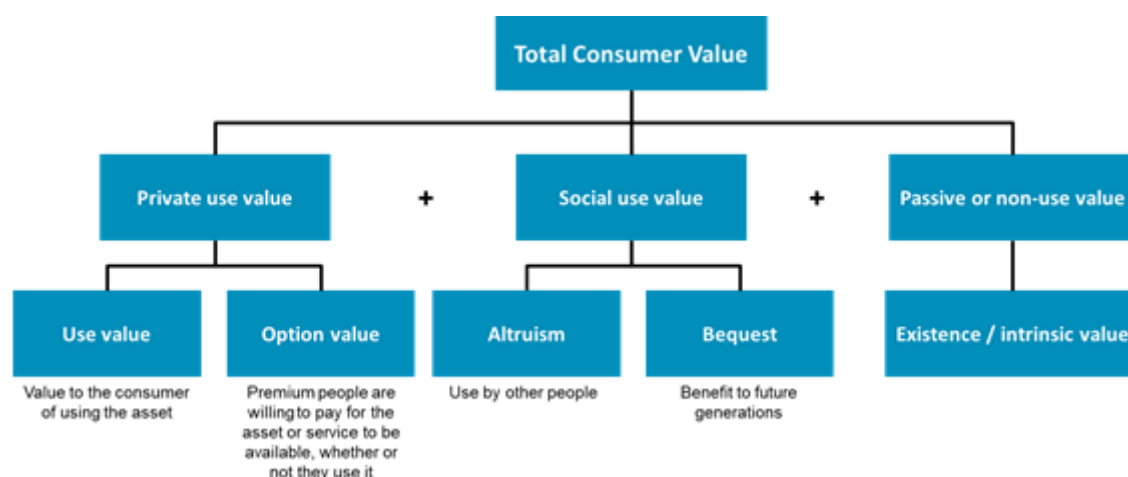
Total Consumer Value

Private use value

+

Social use value

+

Passive or non-use value

Use value

Value to the consumer of using the asset

Option value

Premium people are willing to pay for the asset or service to be available, whether or not they use it

Altruism

Use by other people

Bequest

Benefit to future generations

Existence / intrinsic value